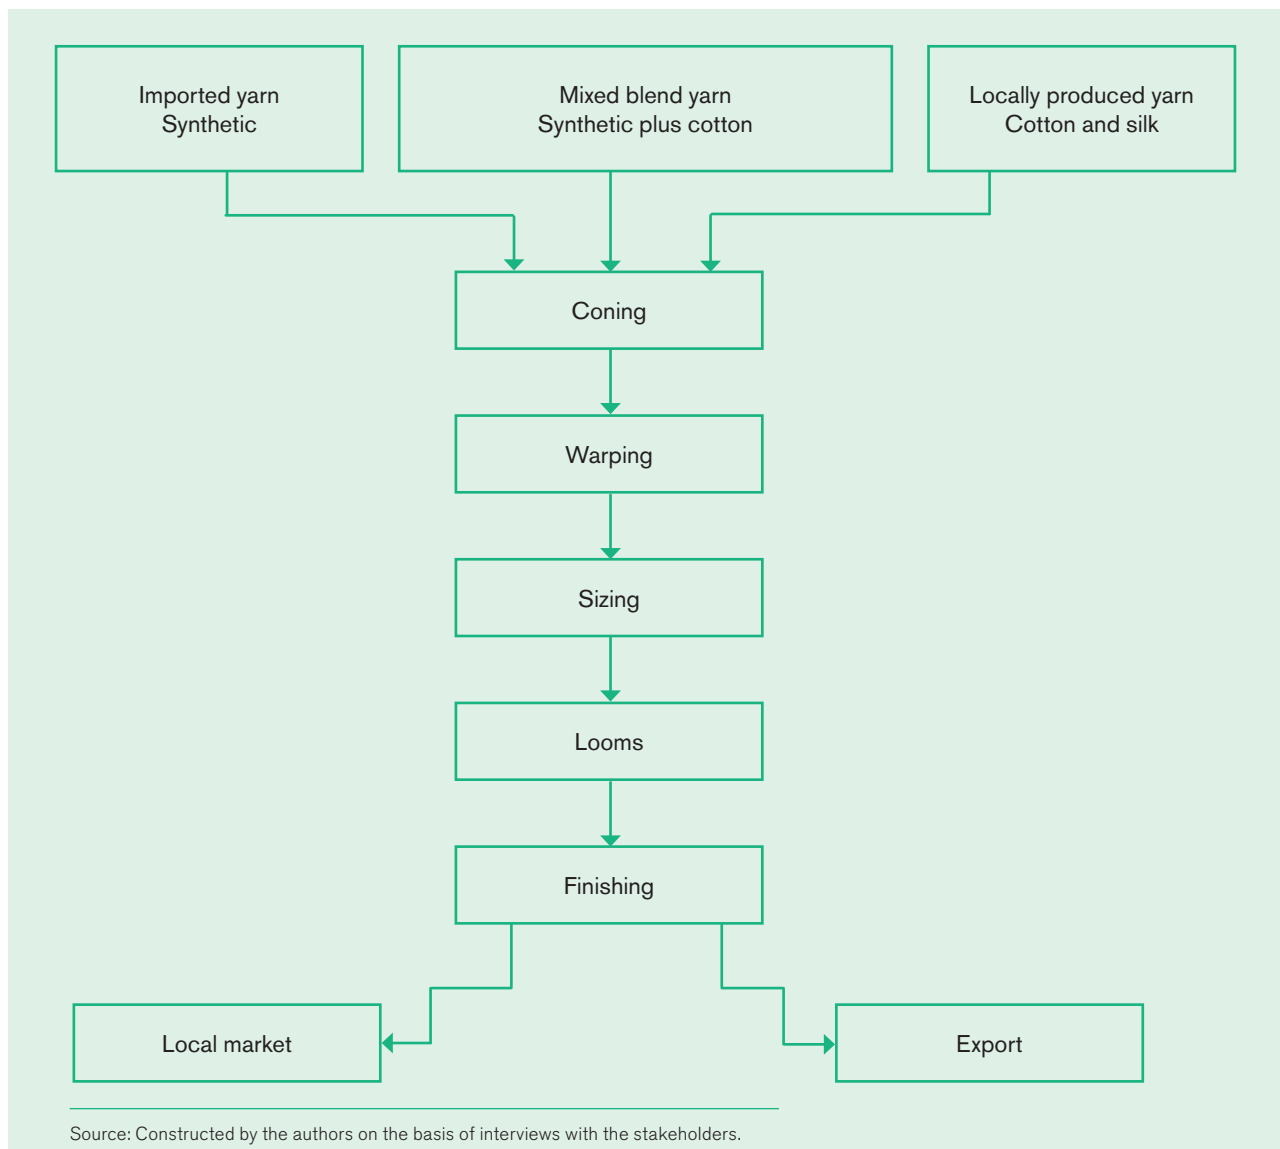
Imported yarn
Synthetic

Mixed blend yarn
Synthetic plus cotton

Locally produced yarn
Cotton and silk

Coning

Warping

Sizing

Looms

Finishing

Local market

Export

Source: Constructed by the authors on the basis of interviews with the stakeholders.